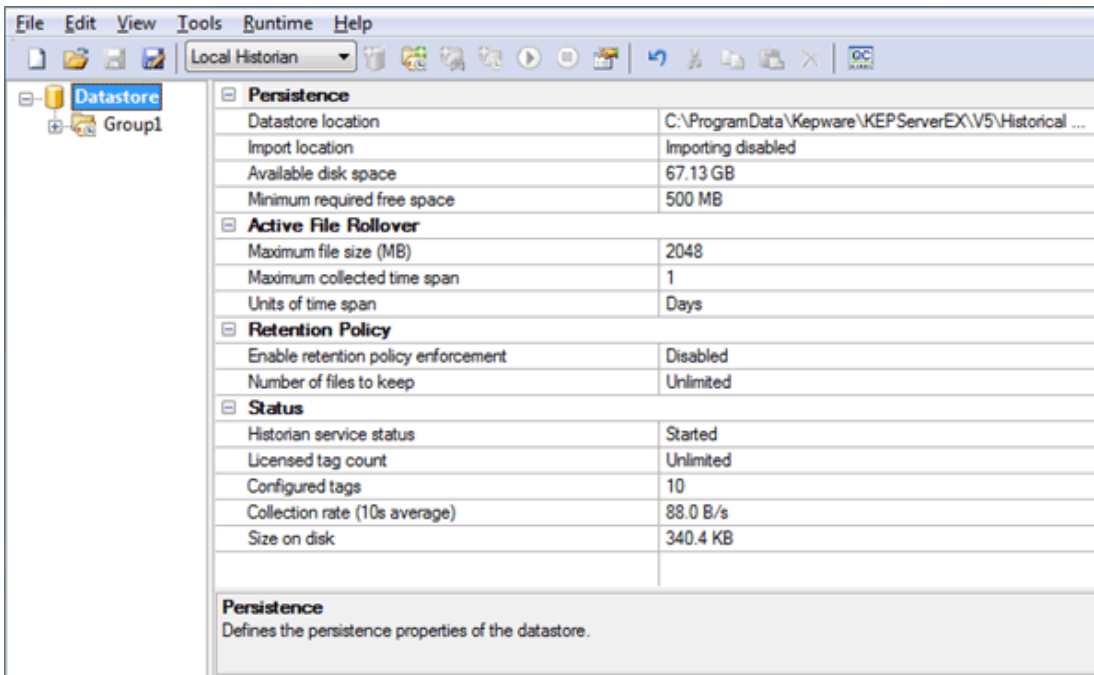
File Edit View Tools Runtime Help

Local Historian

Datastore
Group1

| Persistence | |
|---|---|
| Datastore location | C:\ProgramData\Kepware\KEPServerEX\V5\Historical ... |
| Import location | Importing disabled |
| Available disk space | 67.13 GB |
| Minimum required free space | 500 MB |
| **Active File Rollover** | |
| Maximum file size (MB) | 2048 |
| Maximum collected time span | 1 |
| Units of time span | Days |
| **Retention Policy** | |
| Enable retention policy enforcement | Disabled |
| Number of files to keep | Unlimited |
| **Status** | |
| Historian service status | Started |
| Licensed tag count | Unlimited |
| Configured tags | 10 |
| Collection rate (10s average) | 88.0 B/s |
| Size on disk | 340.4 KB |

Persistence
Defines the persistence properties of the datastore.